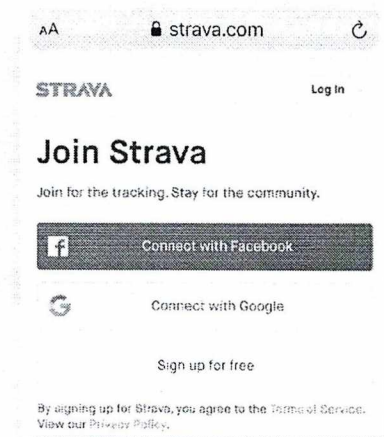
AA strava.com

STRAVA

Log In

Join Strava

Join for the tracking. Stay for the community.

f Connect with Facebook

G Connect with Google

Sign up for free

By signing up for Strava, you agree to the Terms of Service. View our Privacy Policy.